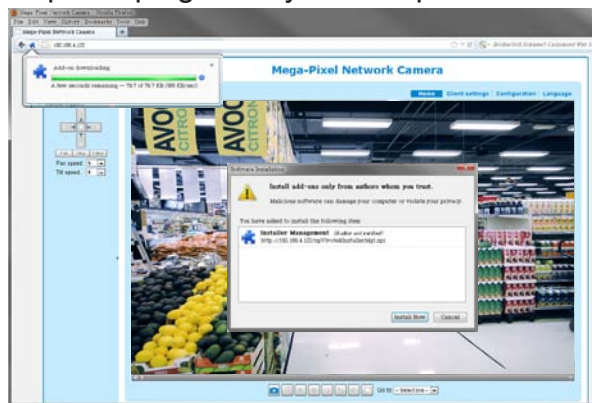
Mega-Pixel Network Camera

Add-on downloading

A few seconds remaining — 76.7 of 76.7 KB (995 KB/sec)

Home | Client settings | Configuration | Language

Pan speed

Tilt speed

AVOC

CITRO

Software Installation

Install add-ons only from authors whom you trust.

Malicious software can damage your computer or violate your privacy.

You have asked to install the following item:

Installer Management (Author not verified)

http://192.168.4.122/npVivotekInstallerMgt.xpi

Install Now

Cancel

Go to: -- Select one --